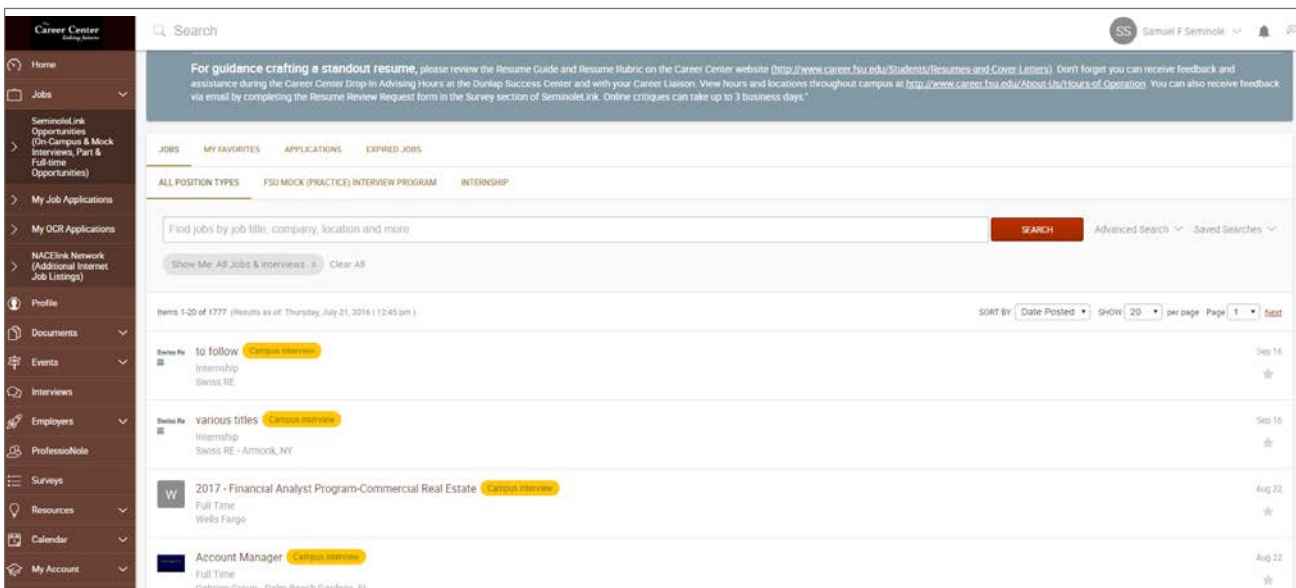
Career Center
Search
SS Samuel F Seminole

Home
Jobs
SeminoleLink Opportunities (On-Campus & Mock Interviews, Part & Full-time Opportunities)
My Job Applications
My OCR Applications
NACElink Network (Additional Internet Job Listings)
Profile
Documents
Events
Interviews
Employers
ProfessioNole
Surveys
Resources
Calendar
My Account

For guidance crafting a standout resume, please review the Resume Guide and Resume Rubric on the Career Center website (http://www.career.fsu.edu/Students/Resumes-and-Cover-Letters). Don't forget you can receive feedback and assistance during the Career Center Drop-In Advising Hours at the Dunlap Success Center and with your Career Liaison. View hours and locations throughout campus at http://www.career.fsu.edu/About-Us/Hours-of-Operation. You can also receive feedback via email by completing the Resume Review Request form in the Survey section of SeminoleLink. Online critiques can take up to 3 business days.*

JOBS MY FAVORITES APPLICATIONS EXPIRED JOBS
ALL POSITION TYPES FSU MOCK (PRACTICE) INTERVIEW PROGRAM INTERNSHIP

Find jobs by job title, company, location and more
SEARCH
Advanced Search Saved Searches
Show Me: All Jobs & Interviews x Clear All

Items 1-20 of 1777 (Results as of: Thursday, July 21, 2016 | 12:45 pm)
SORT BY Date Posted SHOW 20 per page Page 1 Next

Swiss Re to follow Campus Interview
Internship
Swiss RE
Sep 16

Swiss Re various titles Campus Interview
Internship
Swiss RE - Armonk, NY
Sep 16

W 2017 - Financial Analyst Program-Commercial Real Estate Campus Interview
Full Time
Wells Fargo
Aug 22

Account Manager Campus Interview
Full Time
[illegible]
Aug 22